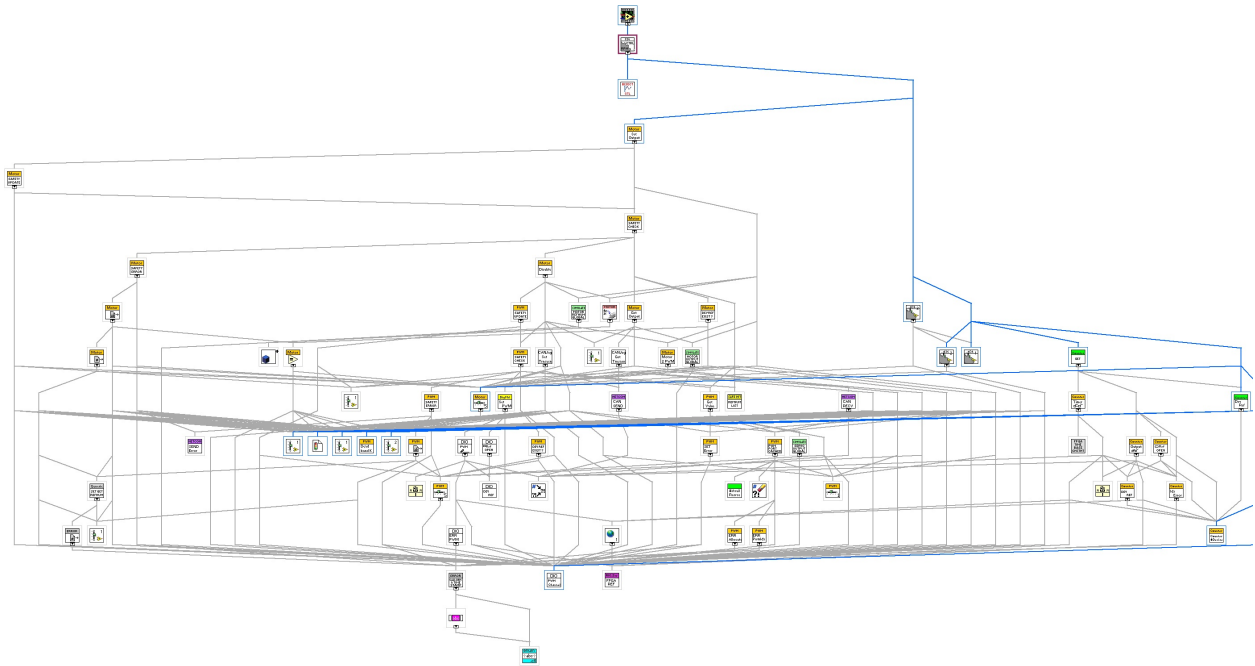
Motor
SAFETY
BRAKE

Motor
Get
Status

Motor
SAFETY
CHECK

Motor
SAFETY
BRAKE

Motor
Disable

PWM
SAFETY
BRAKE

PWM
SAFETY
CHECK

Motor
Get
Output

PWM
SAFETY
CHECK

CANJag
Set
Disable

CANJag
Set
Disable

PWM
SAFETY
BRAKE

Motor
Set
Output

PWM
Set
Output

CAN
OPEN

CAN
RECV

PWM
Set
Output

CAN
SEND
Error

DIO
Write
State

DIO
Get
State

PWM
Write
Output

PWM
SET
Error

DIO
ERR
Write

DIO
Write
Channel

ERROR
Open
REF